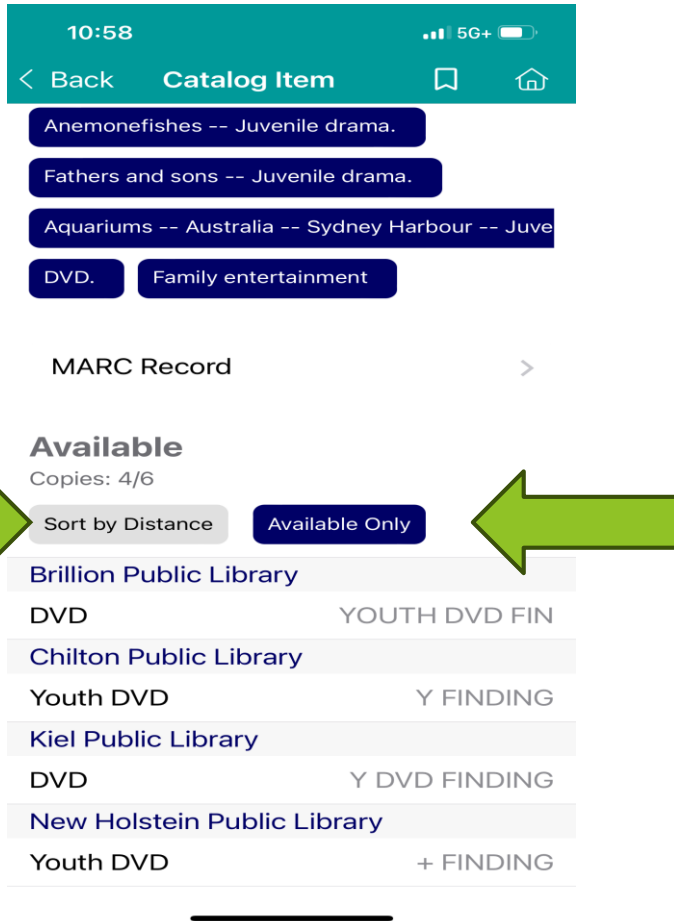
10:58

5G+

< Back Catalog Item

Anemonefishes -- Juvenile drama.

Fathers and sons -- Juvenile drama.

Aquariums -- Australia -- Sydney Harbour -- Juve

DVD. Family entertainment

MARC Record >

Available

Copies: 4/6

Sort by Distance Available Only

Brillion Public Library

DVD YOUTH DVD FIN

Chilton Public Library

Youth DVD Y FINDING

Kiel Public Library

DVD Y DVD FINDING

New Holstein Public Library

Youth DVD + FINDING